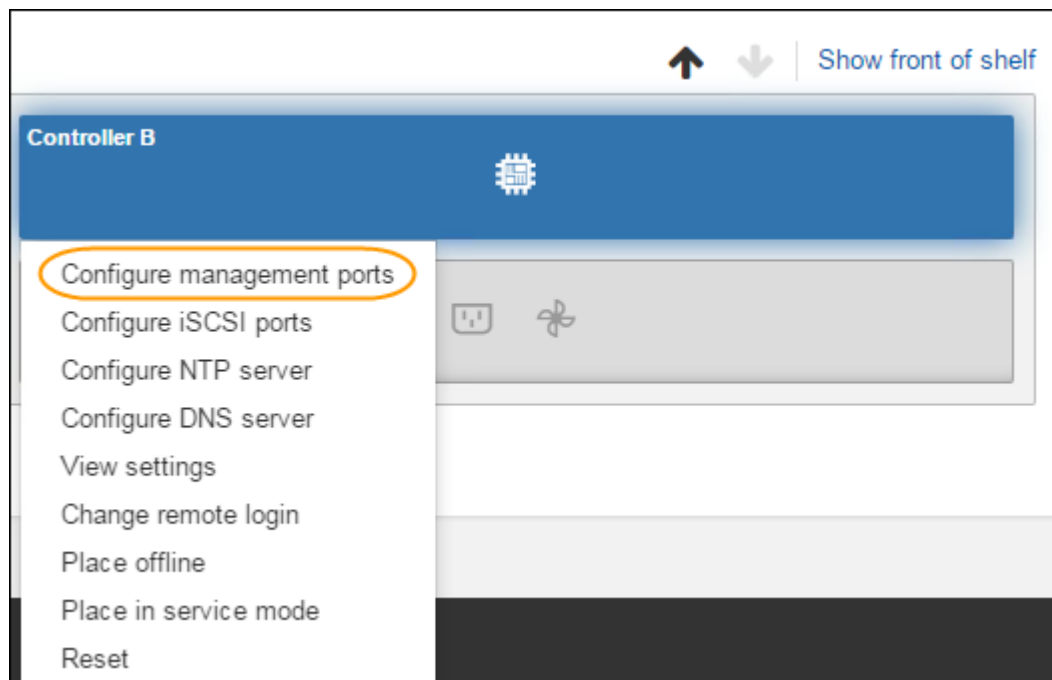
Show front of shelf

Controller B

Configure management ports
Configure iSCSI ports
Configure NTP server
Configure DNS server
View settings
Change remote login
Place offline
Place in service mode
Reset